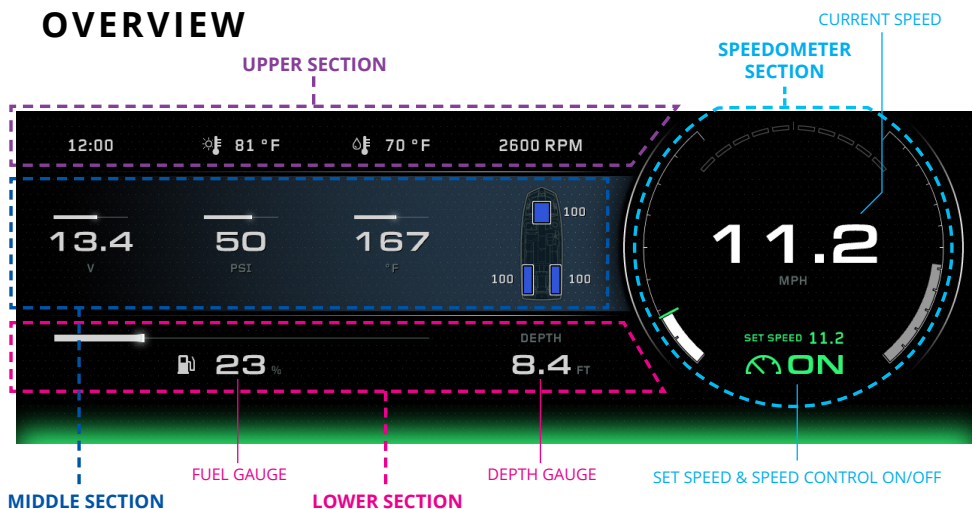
OVERVIEW

UPPER SECTION

CURRENT SPEED

SPEEDOMETER SECTION

12:00 81 °F 70 °F 2600 RPM

13.4
V

50
PSI

167
°F

100
100
100

11.2
MPH

DEPTH

23 %

8.4 FT

SET SPEED 11.2
ON

FUEL GAUGE

DEPTH GAUGE

SET SPEED & SPEED CONTROL ON/OFF

MIDDLE SECTION

LOWER SECTION